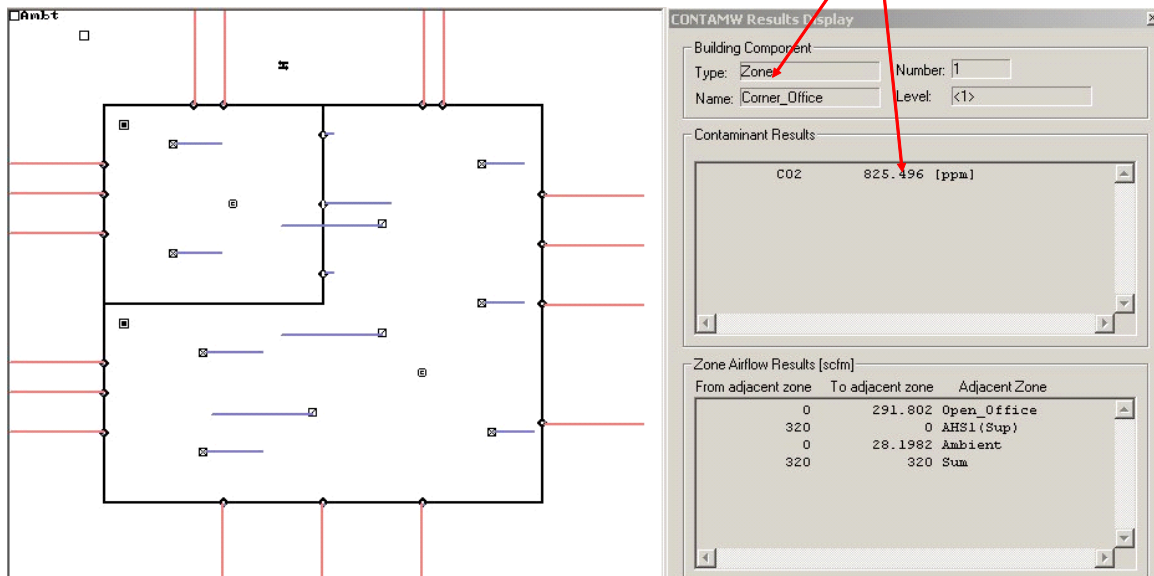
Ambt

CONTAMW Results Display

Building Component
Type: Zone
Number: 1
Name: Corner_Office
Level: <1>

Contaminant Results
CO2 825.496 [ppm]

Zone Airflow Results [scfm]

| From adjacent zone | To adjacent zone | Adjacent Zone |
|---|---|---|
| 0 | 291.802 | Open_Office |
| 320 | 0 | AHS1(Sup) |
| 0 | 28.1982 | Ambient |
| 320 | 320 | Sum |